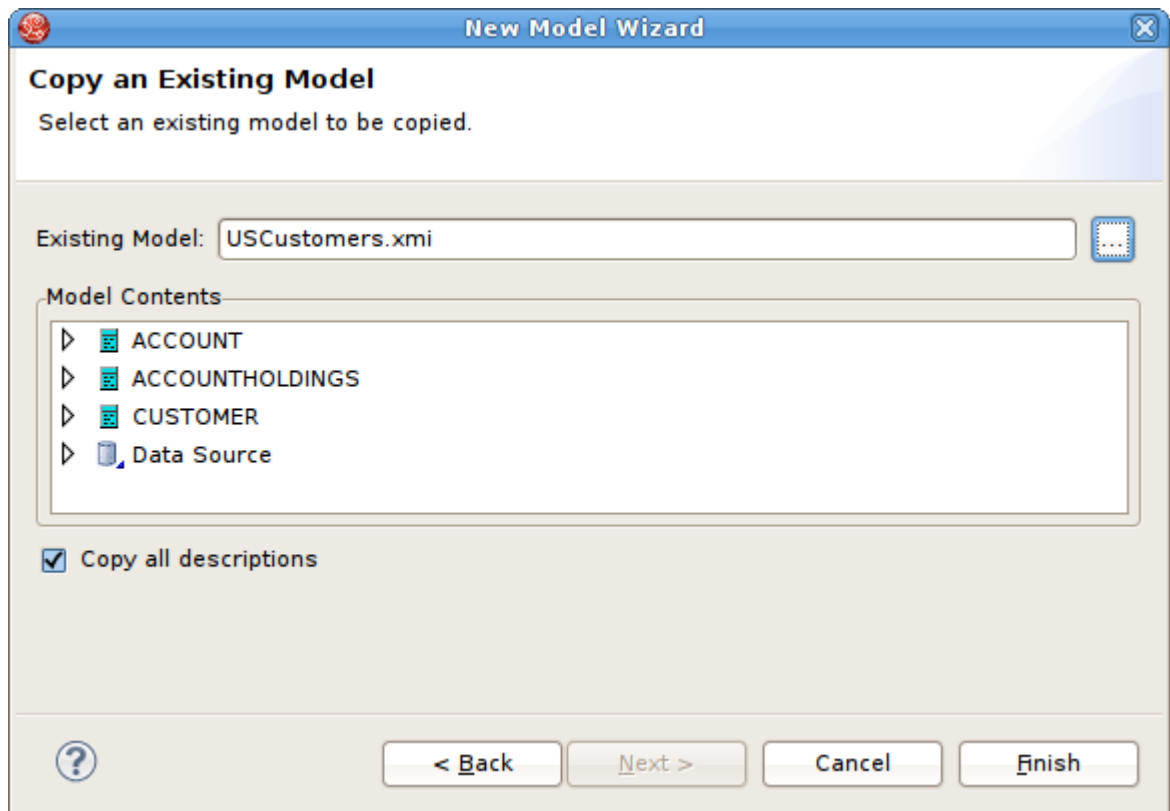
New Model Wizard

Copy an Existing Model

Select an existing model to be copied.

Existing Model: USCustomers.xmi ...

Model Contents

ACCOUNT

ACCOUNTHOLDINGS

CUSTOMER

Data Source

Copy all descriptions

?

< Back

Next >

Cancel

Finish